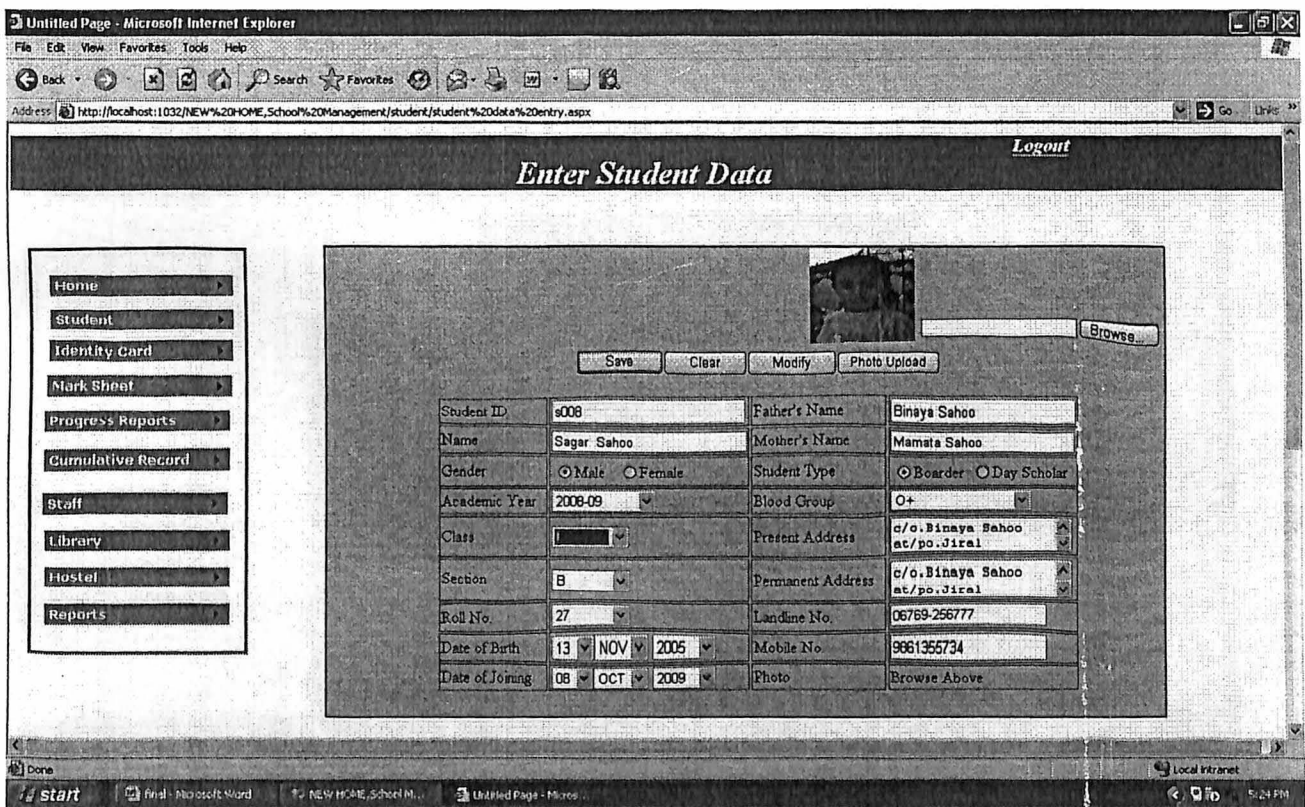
Untitled Page - Microsoft Internet Explorer

File Edit View Favorites Tools Help

Back Search Favorites

Address http://localhost:1032/NEW%20HOME,School%20Management/student/student%20data%20entry.aspx

Go Links

Logout

Enter Student Data

Home
Student
Identity Card
Mark Sheet
Progress Reports
Cumulative Record
Staff
Library
Hostel
Reports

Browse...

Save Clear Modify Photo Upload

| | | | |
|---|---|---|---|
| Student ID | s008 | Father's Name | Binaya Sahoo |
| Name | Sagar Sahoo | Mother's Name | Mamata Sahoo |
| Gender | Male Female | Student Type | Boarder Day Scholar |
| Academic Year | 2008-09 | Blood Group | O+ |
| Class | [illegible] | Present Address | c/o.Binaya Sahoo at/po.Jiral |
| Section | B | Permanent Address | c/o.Binaya Sahoo at/po.Jiral |
| Roll No. | 27 | Landline No. | 06769-256777 |
| Date of Birth | 13 NOV 2005 | Mobile No. | 9861355734 |
| Date of Joining | 08 OCT 2009 | Photo | Browse Above |

Done

Local intranet

start Final - Microsoft Word NEW HOME,School M... Untitled Page - Micros...

5:24 PM